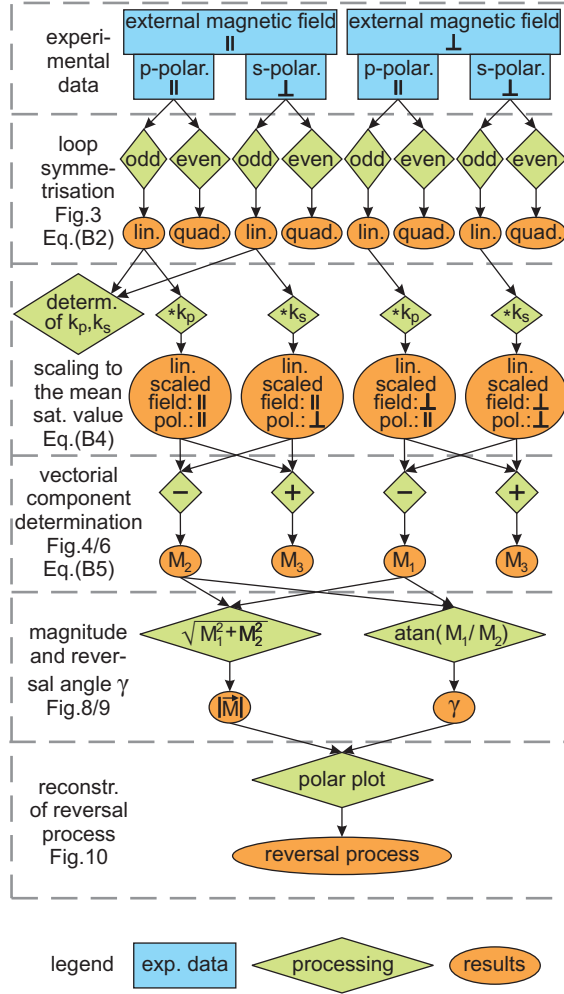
experimental data

external magnetic field II

external magnetic field ⊥

p-polar. II

s-polar. ⊥

p-polar. II

s-polar. ⊥

loop symmetrisation Fig.3 Eq.(B2)

odd even odd even odd even odd even

lin. quad. lin. quad. lin. quad. lin. quad.

determ. of $k_p, k_s$

$*k_p$ $*k_s$ $*k_p$ $*k_s$

scaling to the mean sat. value Eq.(B4)

lin. scaled field: II pol.: II

lin. scaled field: II pol.: ⊥

lin. scaled field: ⊥ pol.: II

lin. scaled field: ⊥ pol.: ⊥

vectorial component determination Fig.4/6 Eq.(B5)

− + − +

$M_2$ $M_3$ $M_1$ $M_3$

magnitude and reversal angle γ Fig.8/9

$\sqrt{M_1^2+M_2^2}$

atan($M_1$/ $M_2$)

$|\vec{M}|$

γ

reconstr. of reversal process Fig.10

polar plot

reversal process

legend

exp. data

processing

results